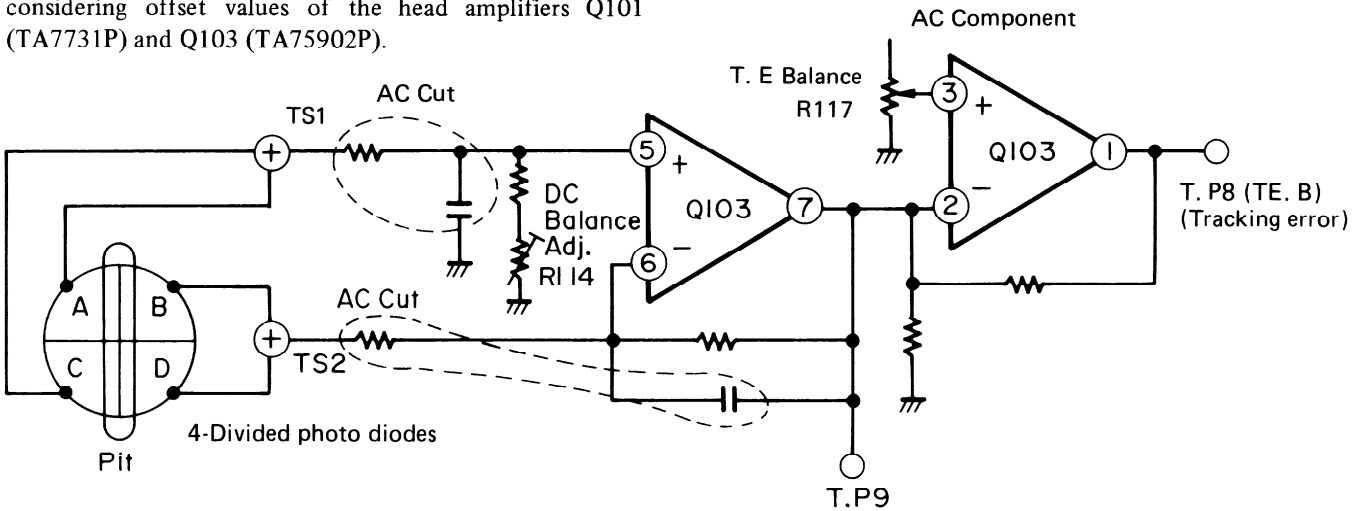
considering offset values of the head amplifiers Q101 (TA7731P) and Q103 (TA75902P).

AC Component

T. E Balance
R117

3
+
Q103
1
2
−

T. P8 (TE. B)
(Tracking error)

TS1
AC Cut
+

5
+
DC
Balance
Adj.
RI 14
Q103
7
6
−

A
B
C
D

AC Cut
+
TS2

4-Divided photo diodes

Pit

T.P9